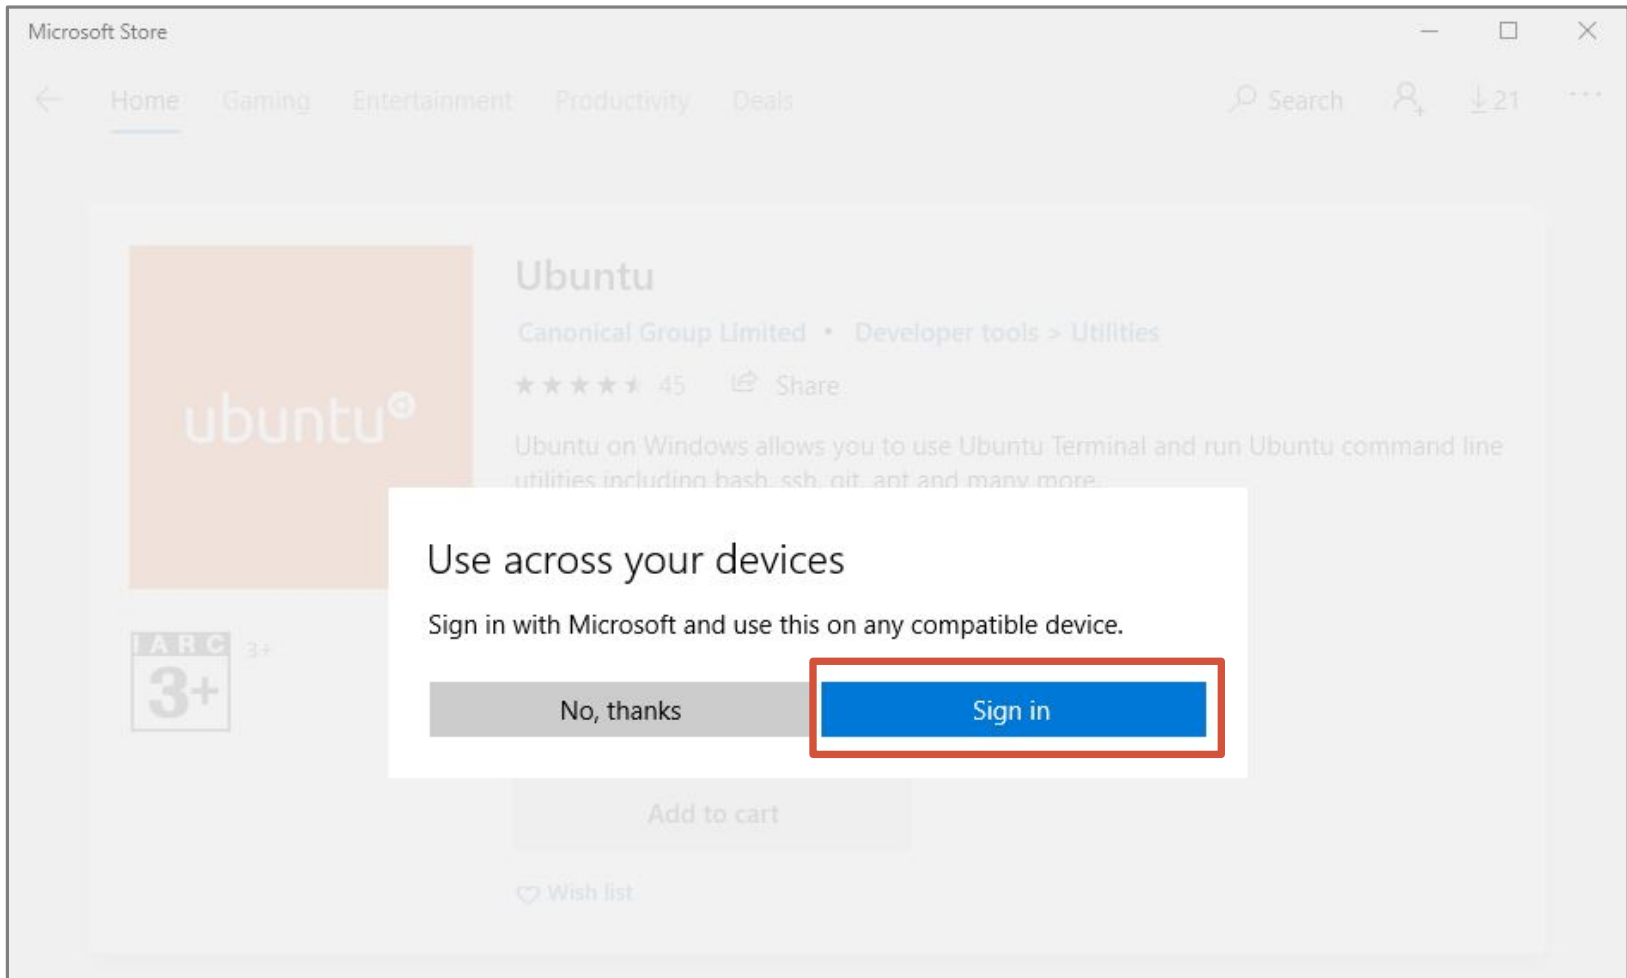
Microsoft Store

Home Gaming Entertainment Productivity Deals

Search 21 ...

ubuntu

Ubuntu

Canonical Group Limited • Developer tools > Utilities

45 Share

Ubuntu on Windows allows you to use Ubuntu Terminal and run Ubuntu command line utilities including bash, ssh, git, apt and many more.

IARC 3+ 3+

Use across your devices

Sign in with Microsoft and use this on any compatible device.

No, thanks

Sign in

Add to cart

Wish list